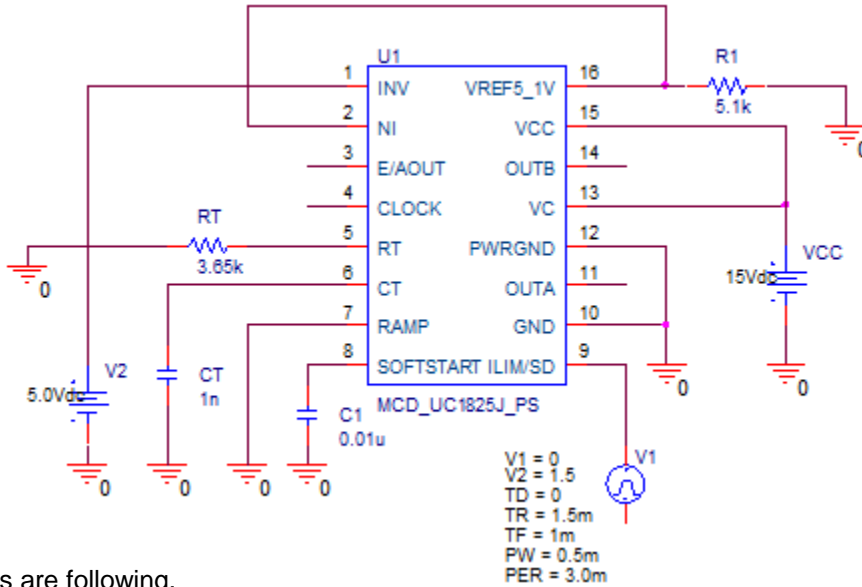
U1
1 INV
2 NI
3 E/AOUT
4 CLOCK
5 RT
6 CT
7 RAMP
8 SOFTSTART
VREF5_1V 16
VCC 15
OUTB 14
VC 13
PWRGND 12
OUTA 11
GND 10
ILIM/SD 9
MCD_UC1825J_PS

R1
5.1k
RT
3.65k
VCC
15Vdc
V2
5.0Vdc
CT
1n
C1
0.01u
V1
V1 = 0
V2 = 1.5
TD = 0
TR = 1.5m
TF = 1m
PW = 0.5m
PER = 3.0m
0
0
0
0
0
0
0
0

s are following.